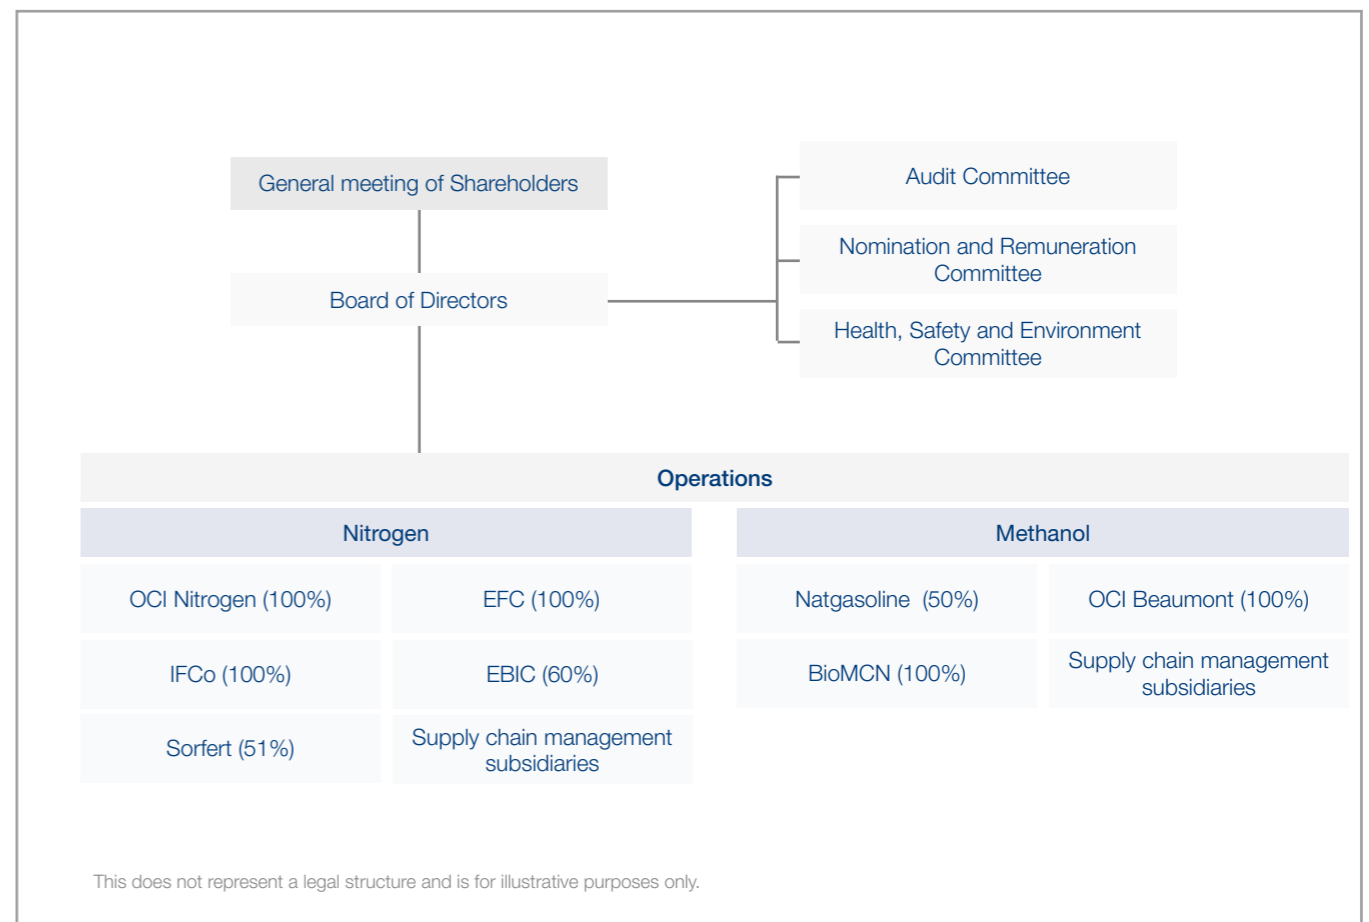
General meeting of Shareholders

Board of Directors

Audit Committee

Nomination and Remuneration Committee

Health, Safety and Environment Committee

Operations

Nitrogen

OCI Nitrogen (100%)

EFC (100%)

IFCo (100%)

EBIC (60%)

Sorfert (51%)

Supply chain management subsidiaries

Methanol

Natgasoline (50%)

OCI Beaumont (100%)

BioMCN (100%)

Supply chain management subsidiaries

This does not represent a legal structure and is for illustrative purposes only.